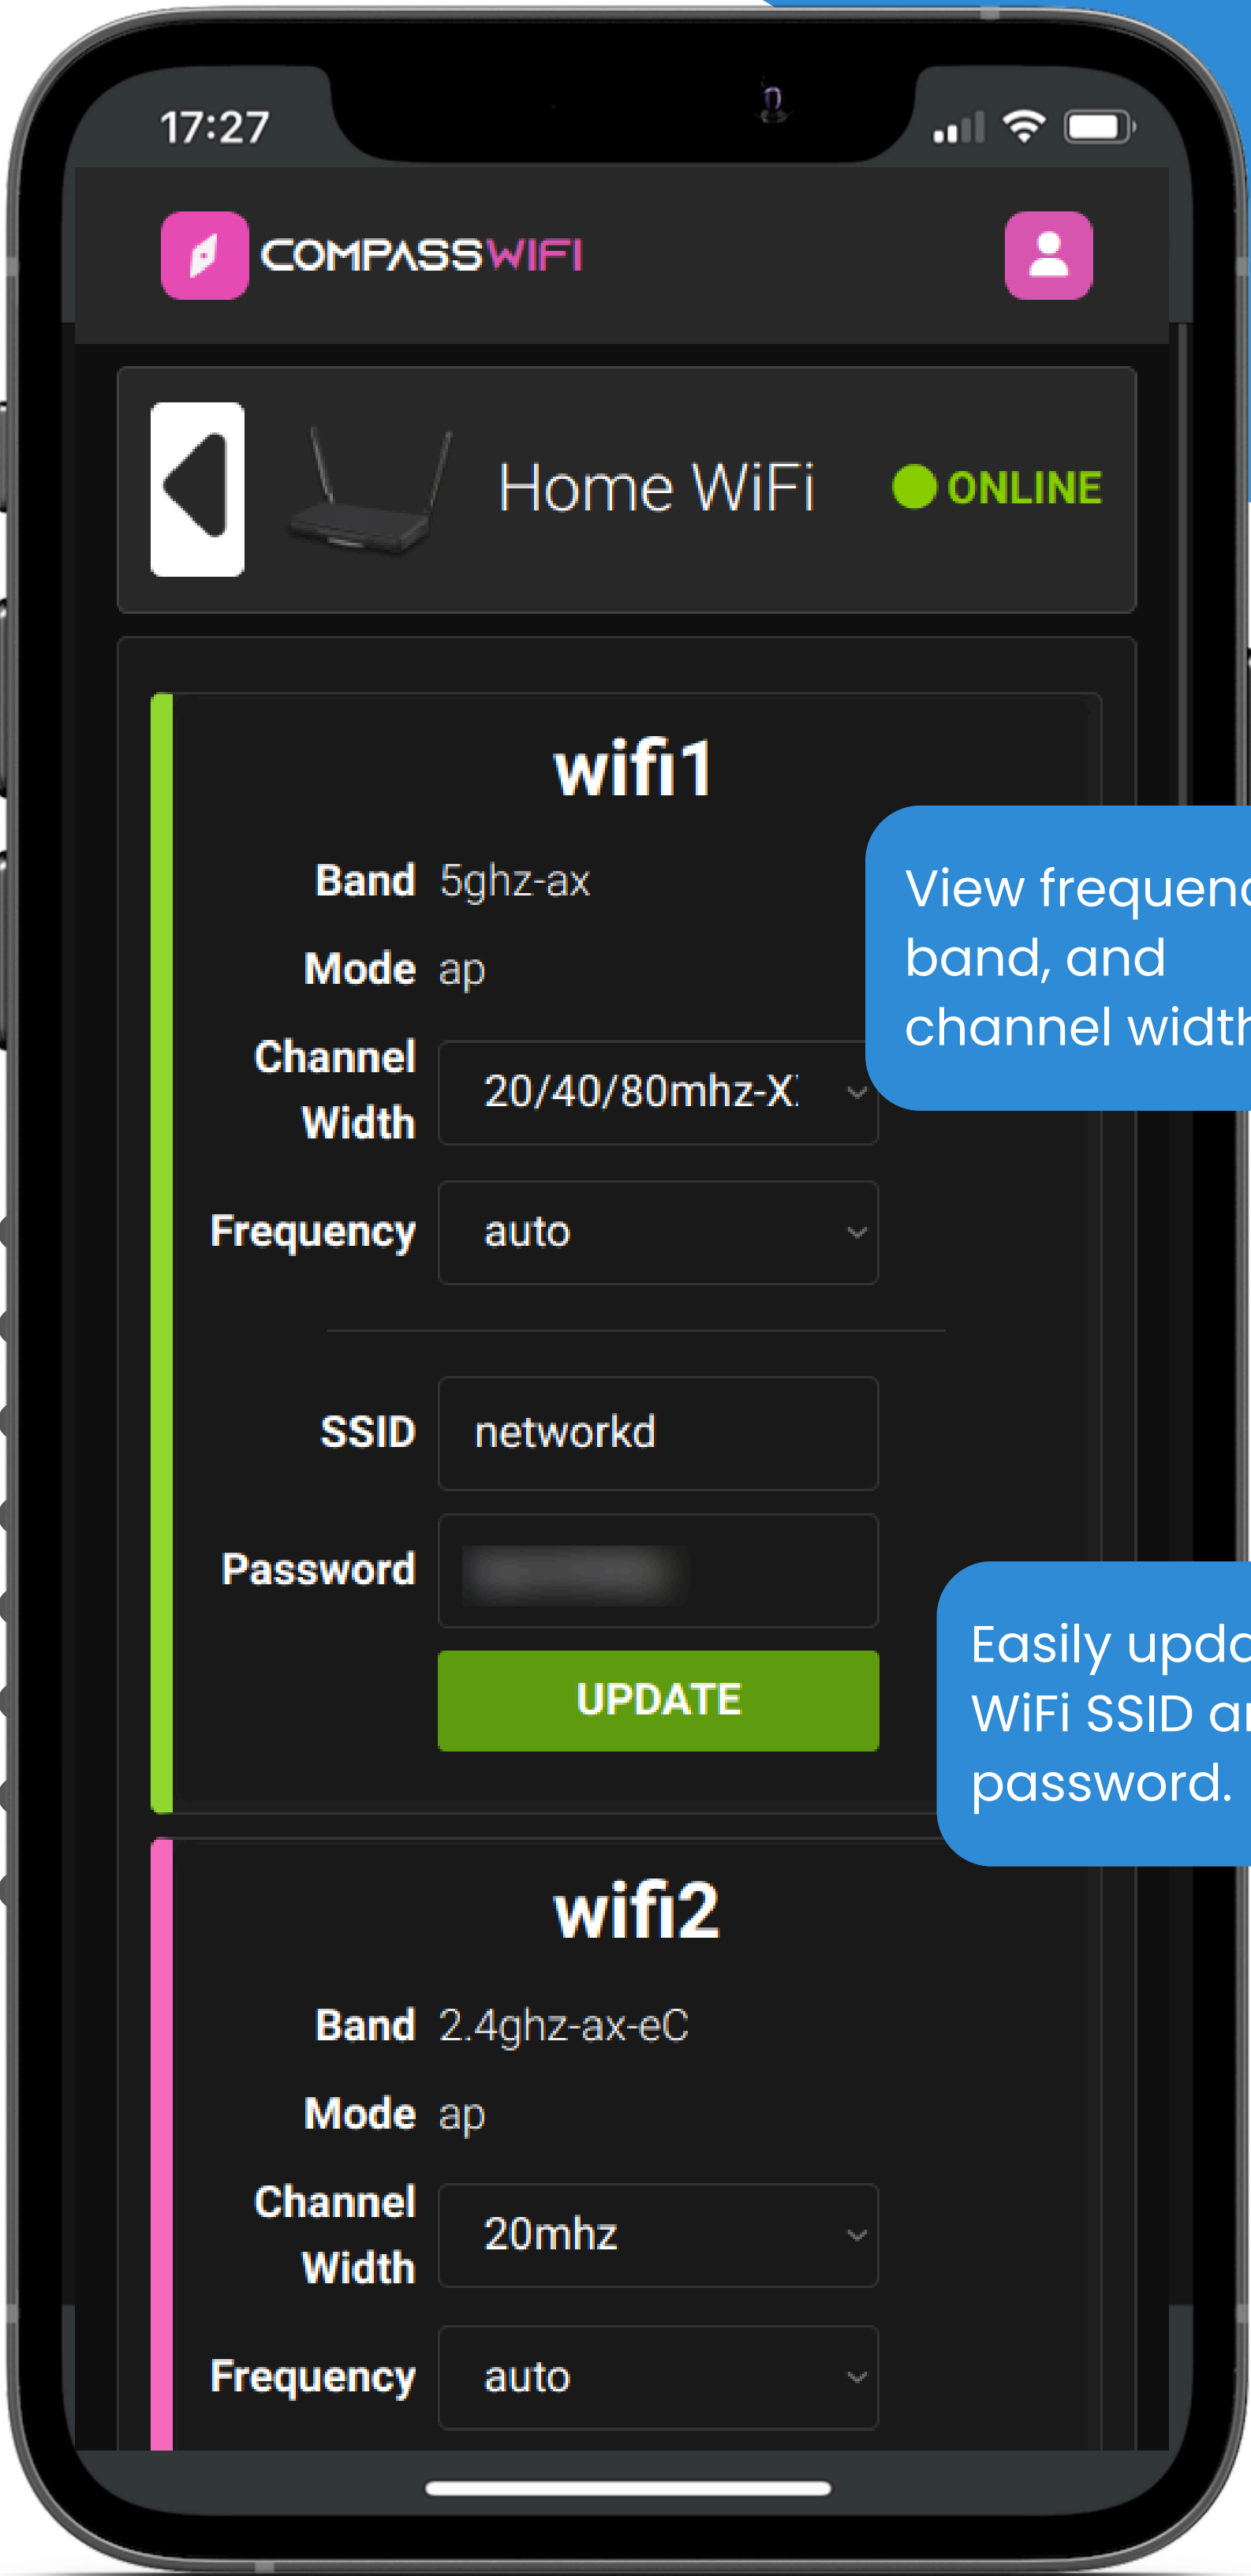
17:27

COMPASSWIFI

Home WiFi ONLINE

wifi1

Band 5ghz-ax

Mode ap

Channel Width 20/40/80mhz-X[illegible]

Frequency auto

SSID networkd

Password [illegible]

UPDATE

View frequen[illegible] band, and channel widt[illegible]

Easily upd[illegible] WiFi SSID a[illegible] password.

wifi2

Band 2.4ghz-ax-eC

Mode ap

Channel Width 20mhz

Frequency auto